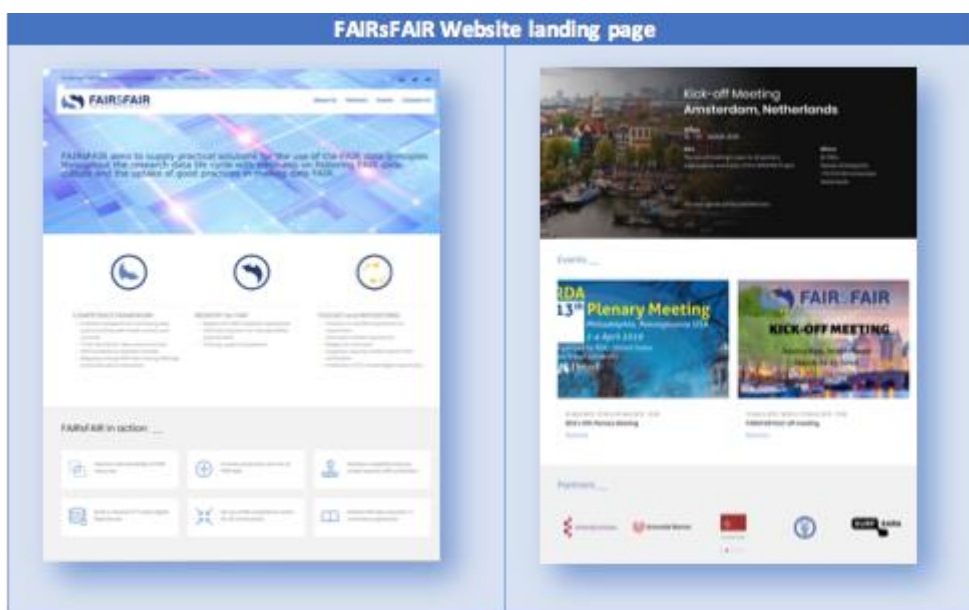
FAIRsFAIR Website landing page

FAIRSFAIR

About Us Network Events Contact Us

FAIRsFAIR aims to supply practical solutions for the use of the FAIR data principles throughout the research data life cycle with emphasis on fostering FAIR data culture and the uptake of good practices in making data FAIR.

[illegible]

FAIRsFAIR in action

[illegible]

Kick-off Meeting
Amsterdam, Netherlands

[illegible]

Events

RDA 13th Plenary Meeting
Philadelphia, Pennsylvania USA
2-4 April 2019

FAIR FAIR
KICK-OFF MEETING

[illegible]

Partners

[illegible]